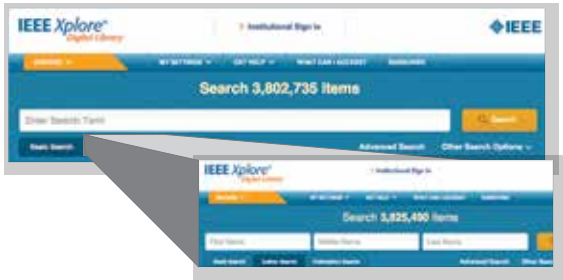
IEEE Xplore®
Digital Library

Institutional Sign In

IEEE

BROWSE

MY SETTINGS

GET HELP

WHAT CAN I ACCESS?

SUBSCRIBE

Search 3,802,735 items

Enter Search Term

Search

Basic Search

Advanced Search

Other Search Options

IEEE Xplore®
Digital Library

Institutional Sign In

BROWSE

MY SETTINGS

GET HELP

WHAT CAN I ACCESS?

SUBSCRIBE

Search 3,825,490 items

First Name

Middle Name

Last Name

Basic Search

Author Search

Publication Search

Advanced Search

Other Search